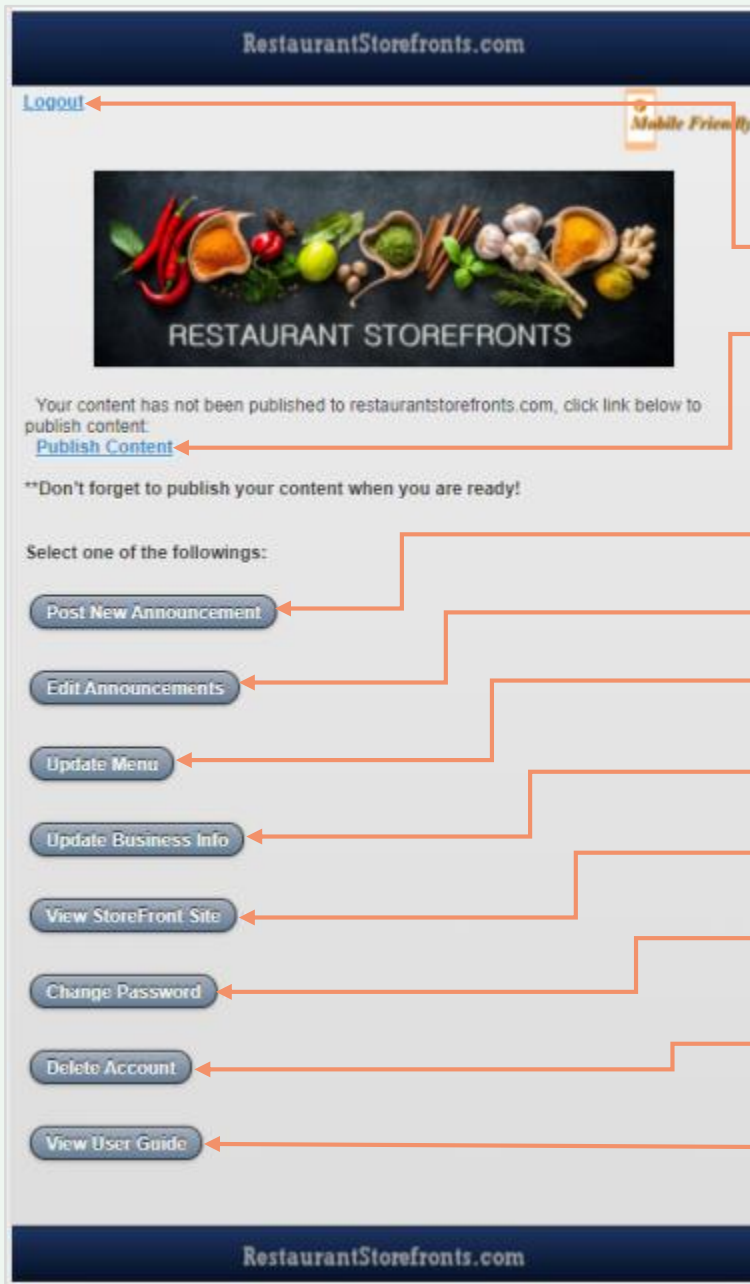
RestaurantStorefronts.com

Logout

Mobile Friendly

RESTAURANT STOREFRONTS

Your content has not been published to restaurantstorefronts.com, click link below to publish content:
Publish Content

**Don't forget to publish your content when you are ready!

Select one of the followings:

Post New Announcement

Edit Announcements

Update Menu

Update Business Info

View StoreFront Site

Change Password

Delete Account

View User Guide

RestaurantStorefronts.com